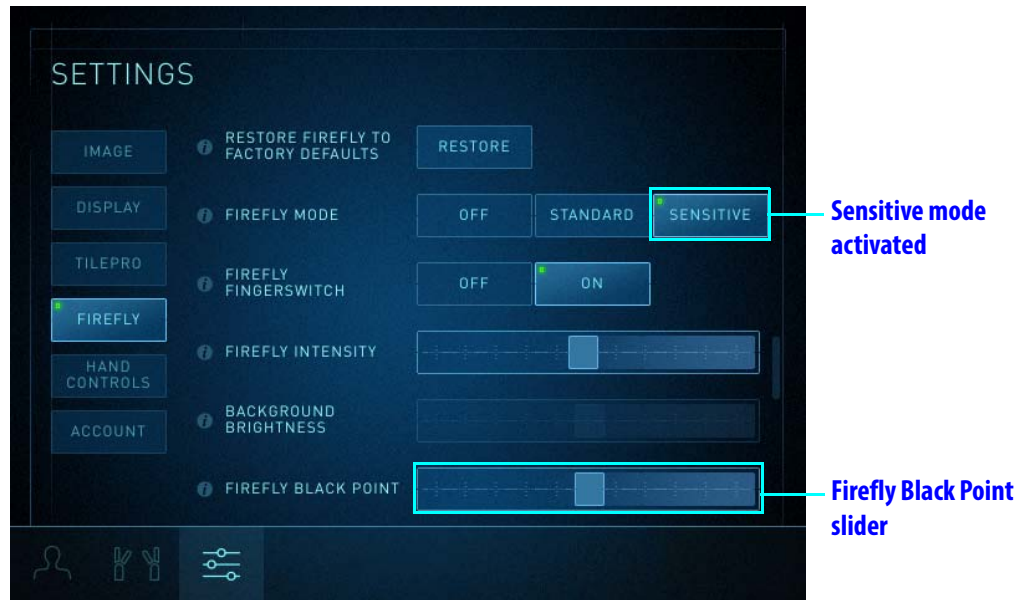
SETTINGS

IMAGE

DISPLAY

TILEPRO

FIREFLY

HAND CONTROLS

ACCOUNT

RESTORE FIREFLY TO FACTORY DEFAULTS

RESTORE

FIREFLY MODE

OFF

STANDARD

SENSITIVE

Sensitive mode activated

FIREFLY FINGERSWITCH

OFF

ON

FIREFLY INTENSITY

BACKGROUND BRIGHTNESS

FIREFLY BLACK POINT

Firefly Black Point slider